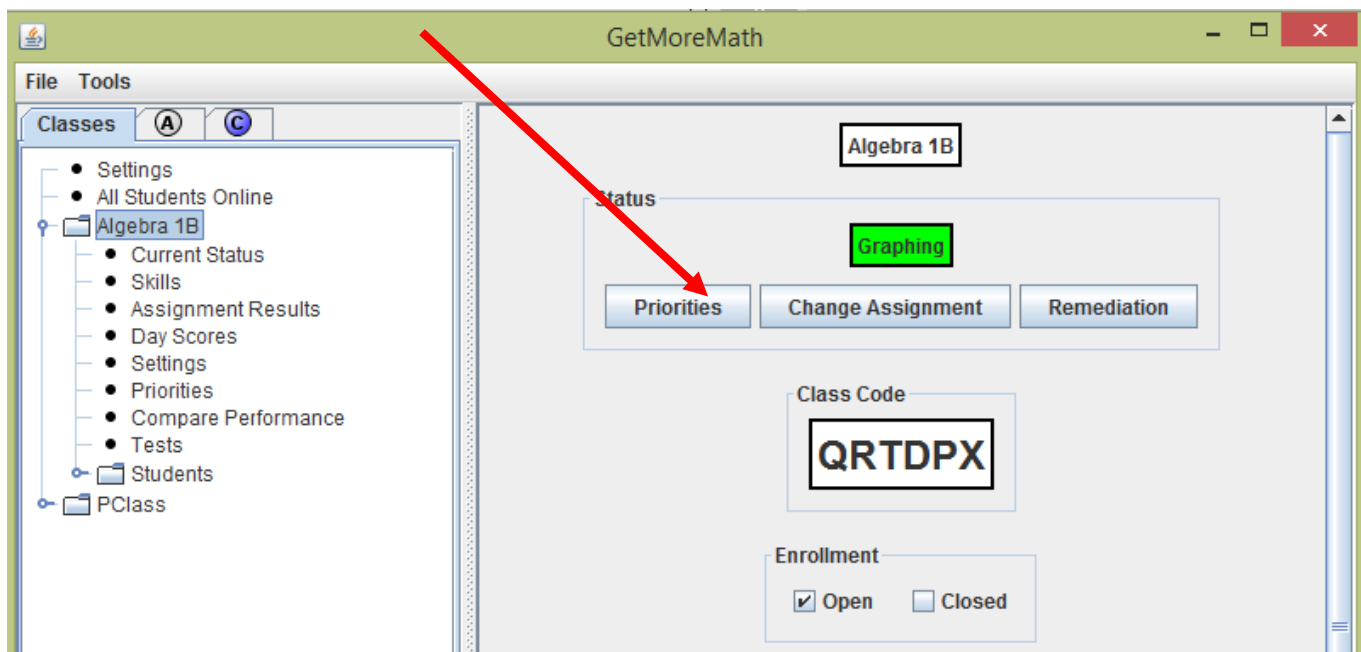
GetMoreMath

File Tools

Classes A C

Settings
All Students Online
Algebra 1B
Current Status
Skills
Assignment Results
Day Scores
Settings
Priorities
Compare Performance
Tests
Students
PClass

Algebra 1B

Status

Graphing

Priorities Change Assignment Remediation

Class Code

QRTDPX

Enrollment

Open Closed